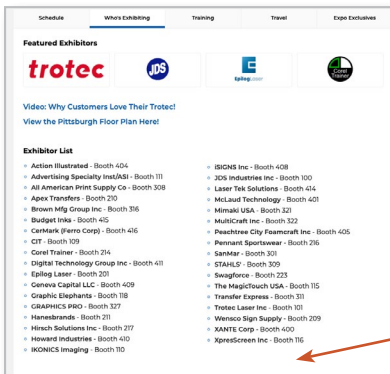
Schedule | Who's Exhibiting | Training | Travel | Expo Exclusives

Featured Exhibitors

trotec

JDS

Epilog Laser

Corel Trainer

Video: Why Customers Love Their Trotec!

View the Pittsburgh Floor Plan Here!

Exhibitor List

Action Illustrated - Booth 404
Advertising Specialty Inst/ASI - Booth 111
All American Print Supply Co - Booth 308
Apex Transfers - Booth 210
Brown Mfg Group Inc - Booth 316
Budget Inks - Booth 415
CerMark (Ferro Corp) - Booth 416
CIT - Booth 109
Corel Trainer - Booth 214
Digital Technology Group Inc - Booth 411
Epilog Laser - Booth 201
Geneva Capital LLC - Booth 409
Graphic Elephants - Booth 118
GRAPHICS PRO - Booth 327
Hanesbrands - Booth 211
Hirsch Solutions Inc - Booth 217
Howard Industries - Booth 410
IKONICS Imaging - Booth 110

iSIGNS Inc - Booth 408
JDS Industries Inc - Booth 100
Laser Tek Solutions - Booth 414
McLaud Technology - Booth 401
Mimaki USA - Booth 321
MultiCraft Inc - Booth 322
Peachtree City Foamcraft Inc - Booth 405
Pennant Sportswear - Booth 216
SanMar - Booth 301
STAHLS' - Booth 309
Swagforce - Booth 223
The MagicTouch USA - Booth 115
Transfer Express - Booth 311
Trotec Laser Inc - Booth 101
Wensco Sign Supply - Booth 209
XANTE Corp - Booth 400
XpresScreen Inc - Booth 116